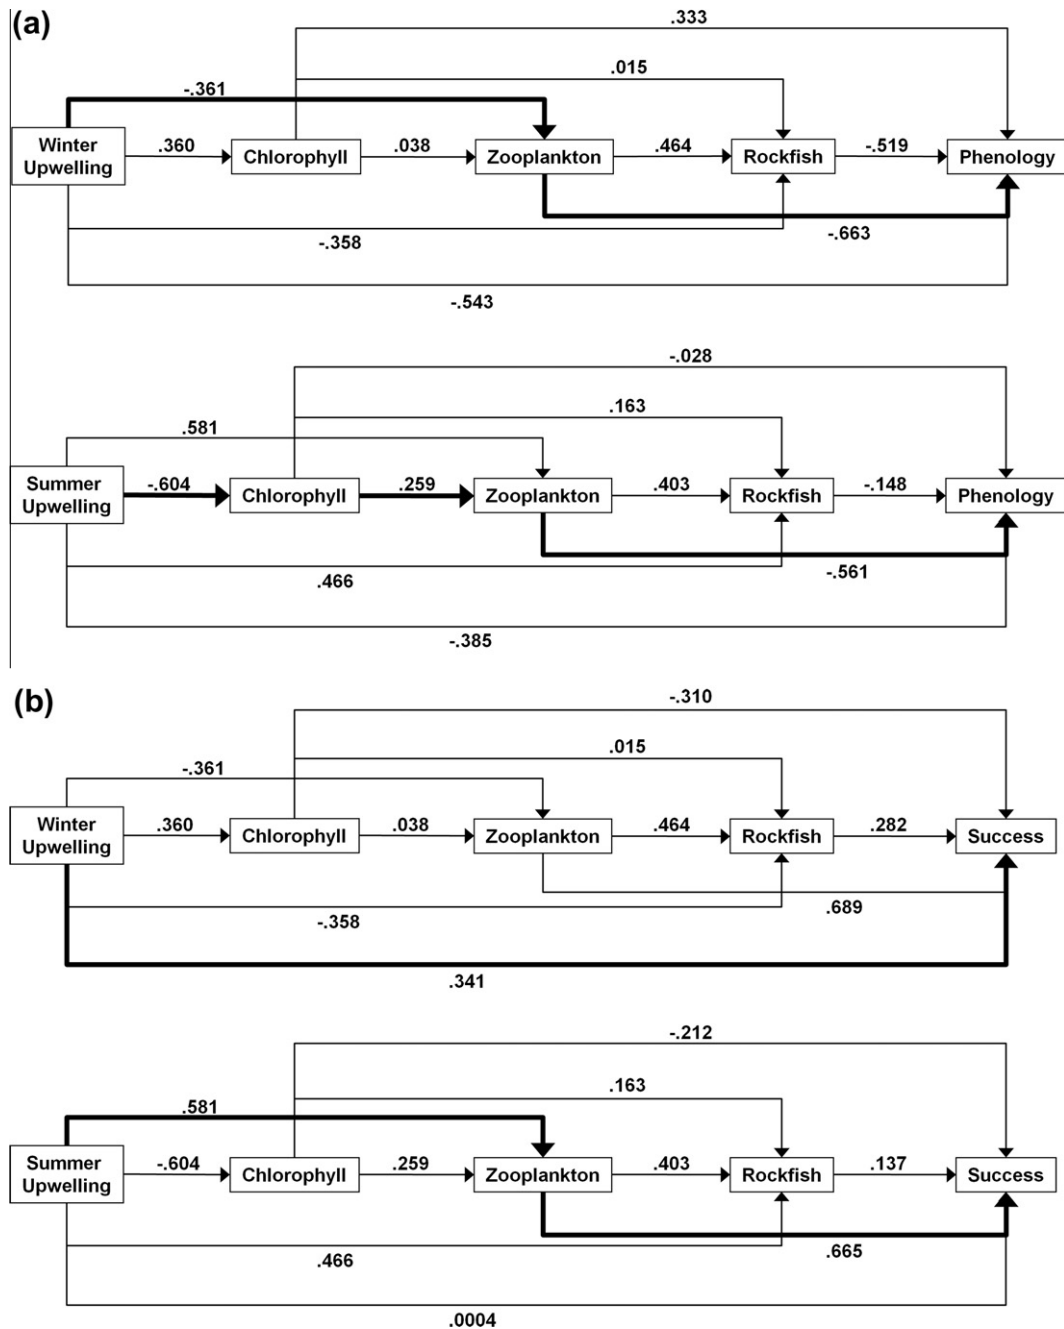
(a)

.333

.015

-.361

Winter Upwelling

.360

Chlorophyll

.038

Zooplankton

.464

Rockfish

-.519

Phenology

-.358

-.663

-.543

-.028

.163

.581

Summer Upwelling

-.604

Chlorophyll

.259

Zooplankton

.403

Rockfish

-.148

Phenology

.466

-.561

-.385

(b)

-.310

.015

-.361

Winter Upwelling

.360

Chlorophyll

.038

Zooplankton

.464

Rockfish

.282

Success

-.358

.689

.341

-.212

.163

.581

Summer Upwelling

-.604

Chlorophyll

.259

Zooplankton

.403

Rockfish

.137

Success

.466

.665

.0004